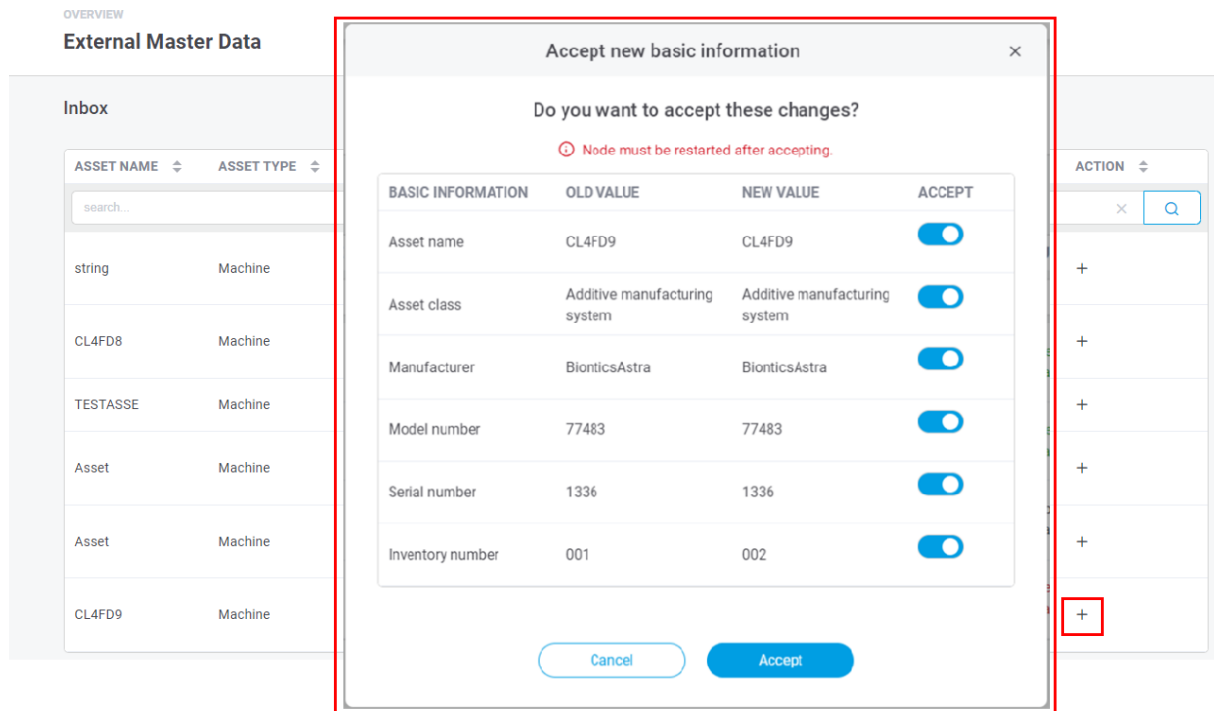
OVERVIEW
External Master Data

Inbox

| ASSET NAME | ASSET TYPE | ACTION |
|---|---|---|
| string | Machine | + |
| CL4FD8 | Machine | + |
| TESTASSE | Machine | + |
| Asset | Machine | + |
| Asset | Machine | + |
| CL4FD9 | Machine | + |

search...

Accept new basic information ×

Do you want to accept these changes?

Node must be restarted after accepting.

| BASIC INFORMATION | OLD VALUE | NEW VALUE | ACCEPT |
|---|---|---|---|
| Asset name | CL4FD9 | CL4FD9 | |
| Asset class | Additive manufacturing system | Additive manufacturing system | |
| Manufacturer | BionticsAstra | BionticsAstra | |
| Model number | 77483 | 77483 | |
| Serial number | 1336 | 1336 | |
| Inventory number | 001 | 002 | |

Cancel Accept